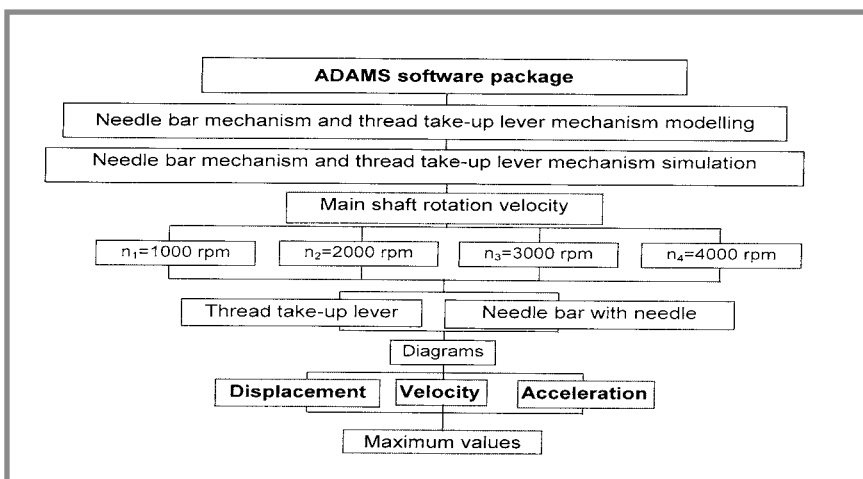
ADAMS software package

Needle bar mechanism and thread take-up lever mechanism modelling

Needle bar mechanism and thread take-up lever mechanism simulation

Main shaft rotation velocity

$n_1$=1000 rpm

$n_2$=2000 rpm

$n_3$=3000 rpm

$n_4$=4000 rpm

Thread take-up lever

Needle bar with needle

Diagrams

Displacement

Velocity

Acceleration

Maximum values